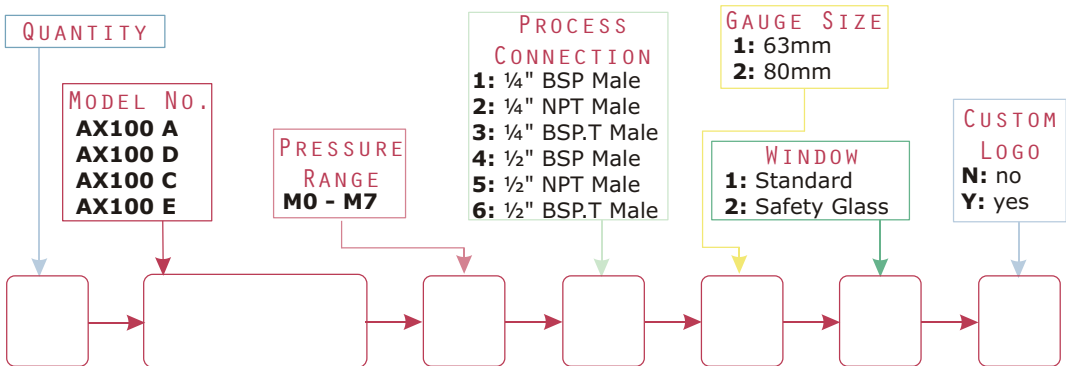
QUANTITY

MODEL NO.
AX100 A
AX100 D
AX100 C
AX100 E

PRESSURE RANGE
M0 - M7

PROCESS CONNECTION
1: ¼" BSP Male
2: ¼" NPT Male
3: ¼" BSP.T Male
4: ½" BSP Male
5: ½" NPT Male
6: ½" BSP.T Male

GAUGE SIZE
1: 63mm
2: 80mm

WINDOW
1: Standard
2: Safety Glass

CUSTOM LOGO
N: no
Y: yes